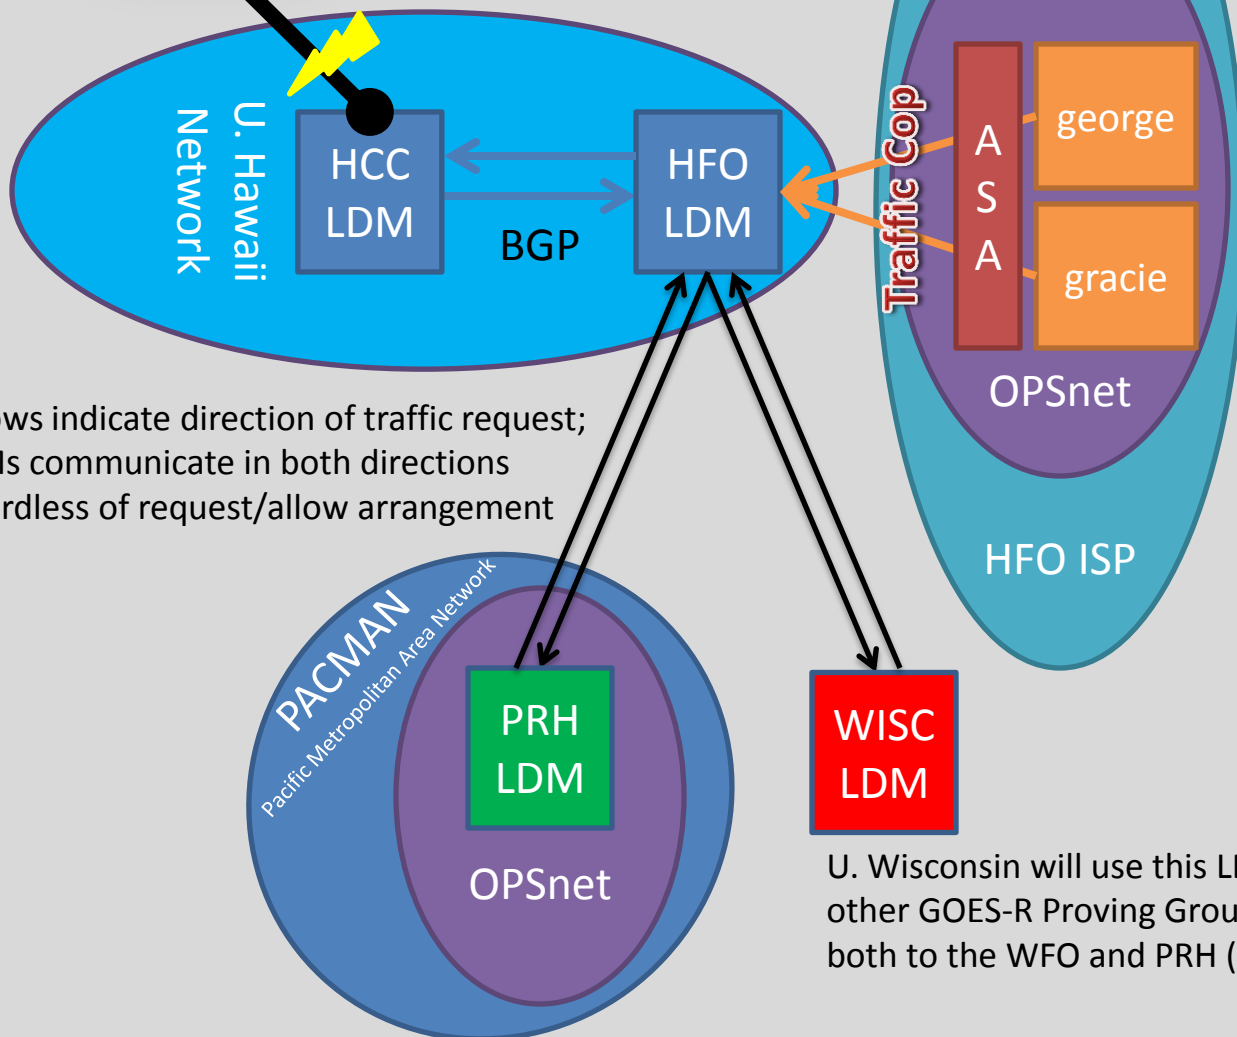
U. Hawaii Network

HCC LDM

BGP

HFO LDM

Traffic Cop

A S A

george

gracie

OPSnet

HFO ISP

ws indicate direction of traffic request; ls communicate in both directions rdless of request/allow arrangement

PACMAN
Pacific Metropolitan Area Network

PRH LDM

OPSnet

WISC LDM

U. Wisconsin will use this L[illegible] other GOES-R Proving Grou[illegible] both to the WFO and PRH ([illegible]